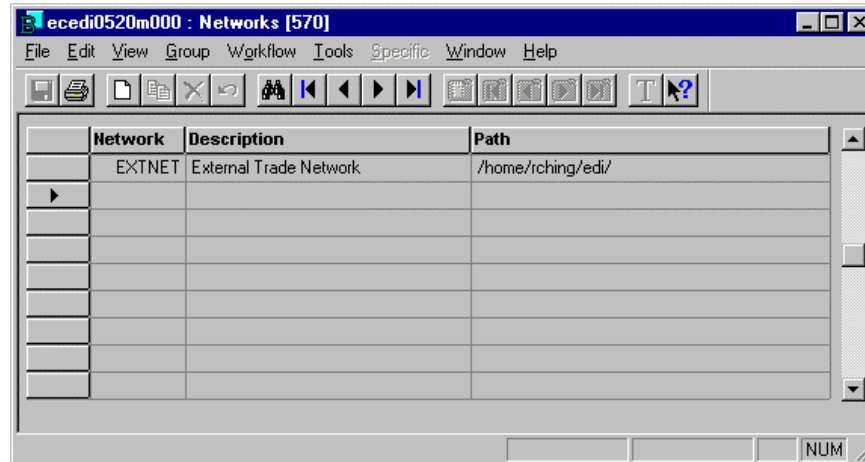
ecedi0520m000 : Networks [570]

File Edit View Group Workflow Tools Specific Window Help

| Network | Description | Path |
|---|---|---|
| EXTNET | External Trade Network | /home/rching/edi/ |
| | | |
| | | |
| | | |
| | | |
| | | |
| | | |
| | | |
| | | |

NUM